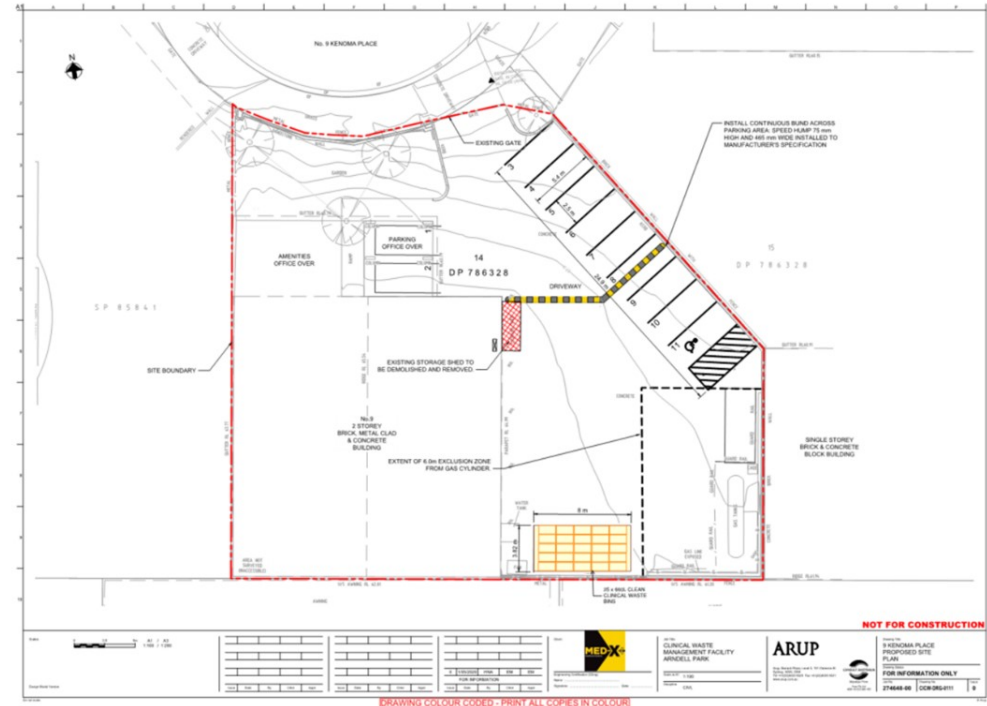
No. 9 KENOMA PLACE

N

INSTALL CONTINUOUS BUND ACROSS PARKING AREA: SPEED HUMP 75 mm HIGH AND 465 mm WIDE INSTALLED TO MANUFACTURER'S SPECIFICATION

EXISTING GATE

3
4
5
6
7
8
9
10
11

5.4 m
2.5 m

PARKING OFFICE OVER

AMENITIES OFFICE OVER

14
DP 786328

15
DP 786328

SP 85841

DRIVEWAY

SITE BOUNDARY

EXISTING STORAGE SHED TO BE DEMOLISHED AND REMOVED

No.9
2 STOREY
BRICK, METAL CLAD & CONCRETE BUILDING

EXTENT OF 6.0m EXCLUSION ZONE FROM GAS CYLINDER

SINGLE STOREY BRICK & CONCRETE BLOCK BUILDING

8 m

3.92 m

WATER TANK

35 x 660L CLEAN CLINICAL WASTE BINS

NOT FOR CONSTRUCTION

FOR INFORMATION

MED-X

CLINICAL WASTE MANAGEMENT FACILITY ARNDELL PARK

ARUP

9 KENOMA PLACE PROPOSED SITE PLAN

FOR INFORMATION ONLY

274646-00

CCR-DRG-0111

B

1:100

CIVIL

DRAWING COLOUR CODED - PRINT ALL COPIES IN COLOUR